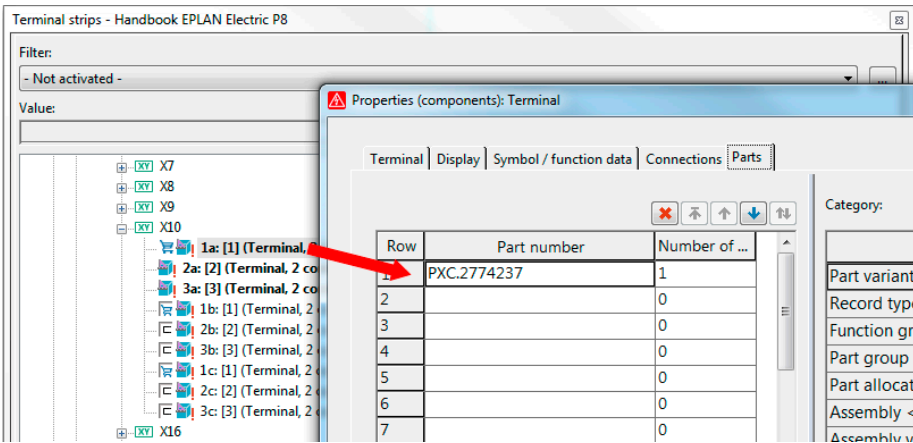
Terminal strips - Handbook EPLAN Electric P8

Filter:

- Not activated -

Value:

X7
X8
X9
X10
1a: [1] (Terminal, 2
2a: [2] (Terminal, 2 co
3a: [3] (Terminal, 2 co
1b: [1] (Terminal, 2
2b: [2] (Terminal, 2
3b: [3] (Terminal, 2
1c: [1] (Terminal, 2
2c: [2] (Terminal, 2
3c: [3] (Terminal, 2
X16

Properties (components): Terminal

Terminal | Display | Symbol / function data | Connections | Parts

Category:

| Row | Part number | Number of ... |
|---|---|---|
| 1 | PXC.2774237 | 1 |
| 2 | | 0 |
| 3 | | 0 |
| 4 | | 0 |
| 5 | | 0 |
| 6 | | 0 |
| 7 | | 0 |

Part variant
Record type
Function gr
Part group
Part allocat
Assembly <
Assembly v